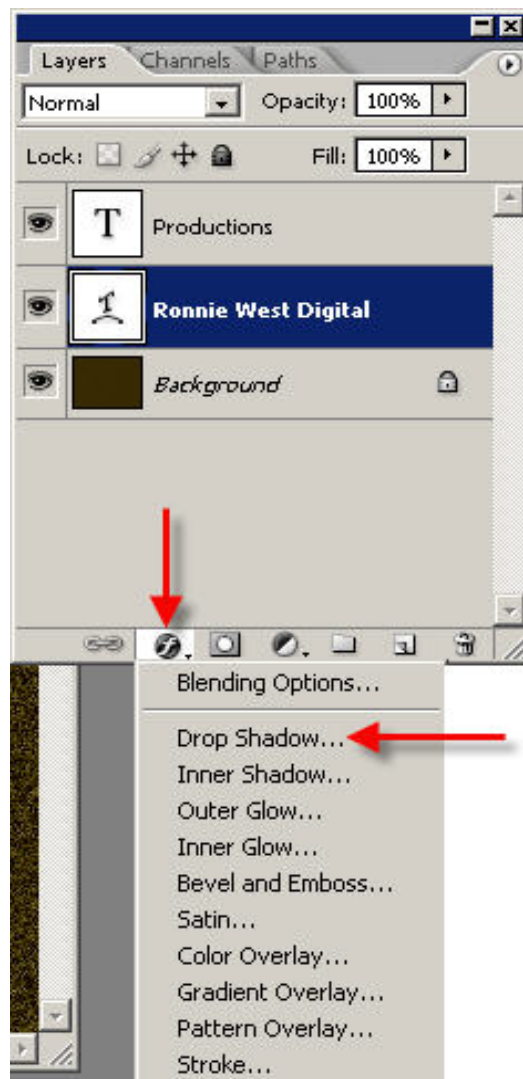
Layers Channels Paths

Normal

Opacity: 100%

Lock:

Fill: 100%

T Productions

Ronnie West Digital

Background

Blending Options...

Drop Shadow...

Inner Shadow...

Outer Glow...

Inner Glow...

Bevel and Emboss...

Satin...

Color Overlay...

Gradient Overlay...

Pattern Overlay...

Stroke...